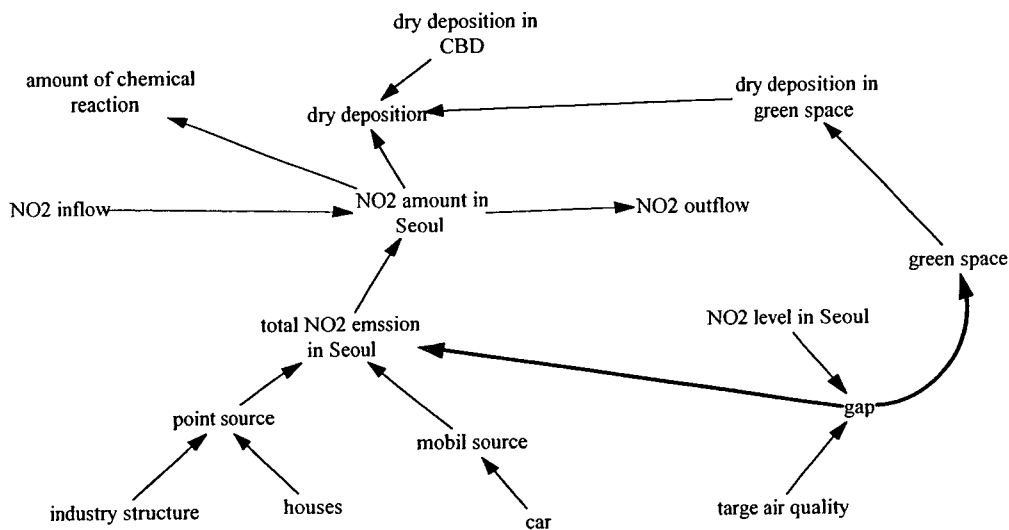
dry deposition in CBD

amount of chemical reaction

dry deposition

dry deposition in green space

NO2 inflow

NO2 amount in Seoul

NO2 outflow

green space

total NO2 emssion in Seoul

NO2 level in Seoul

gap

point source

mobil source

industry structure

houses

car

targe air quality